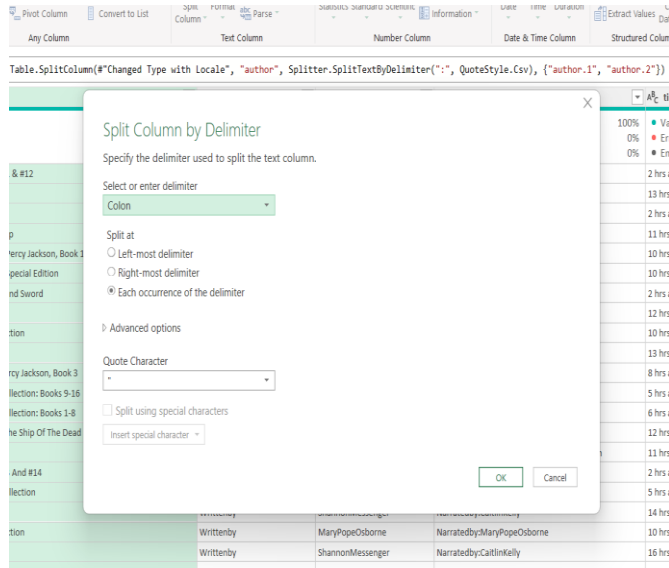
Pivot Column | Convert to List | Split Column | Format | Parse | Statistics | Standard | Scientific | Information | Date | Time | Duration | Extract Values | Da

Any Column | Text Column | Number Column | Date & Time Column | Structured Colu

Table.SplitColumn(#"Changed Type with Locale", "author", Splitter.SplitTextByDelimiter(":", QuoteStyle.Csv), {"author.1", "author.2"})

$A^B_C$ ti

100% • Va
0% • Er
0% • En

& #12
p
ercy Jackson, Book 1
pecial Edition
nd Sword
ction
rcy Jackson, Book 3
llection: Books 9-16
llection: Books 1-8
he Ship Of The Dead
And #14
llection
ction

2 hrs
13 hrs
2 hrs
11 hrs
10 hrs
10 hrs
2 hrs
12 hrs
10 hrs
13 hrs
8 hrs
5 hrs
6 hrs
12 hrs
11 hrs
2 hrs
5 hrs
14 hrs
10 hrs
16 hrs

Split Column by Delimiter

Specify the delimiter used to split the text column.

Select or enter delimiter
Colon

Split at
Left-most delimiter
Right-most delimiter
Each occurrence of the delimiter

Advanced options

Quote Character
"

Split using special characters
Insert special character

OK
Cancel

| Writtenby | ShannonMessenger | Narratedby:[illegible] |
|---|---|---|
| Writtenby | MaryPopeOsborne | Narratedby:MaryPopeOsborne |
| Writtenby | ShannonMessenger | Narratedby:CaitlinKelly |